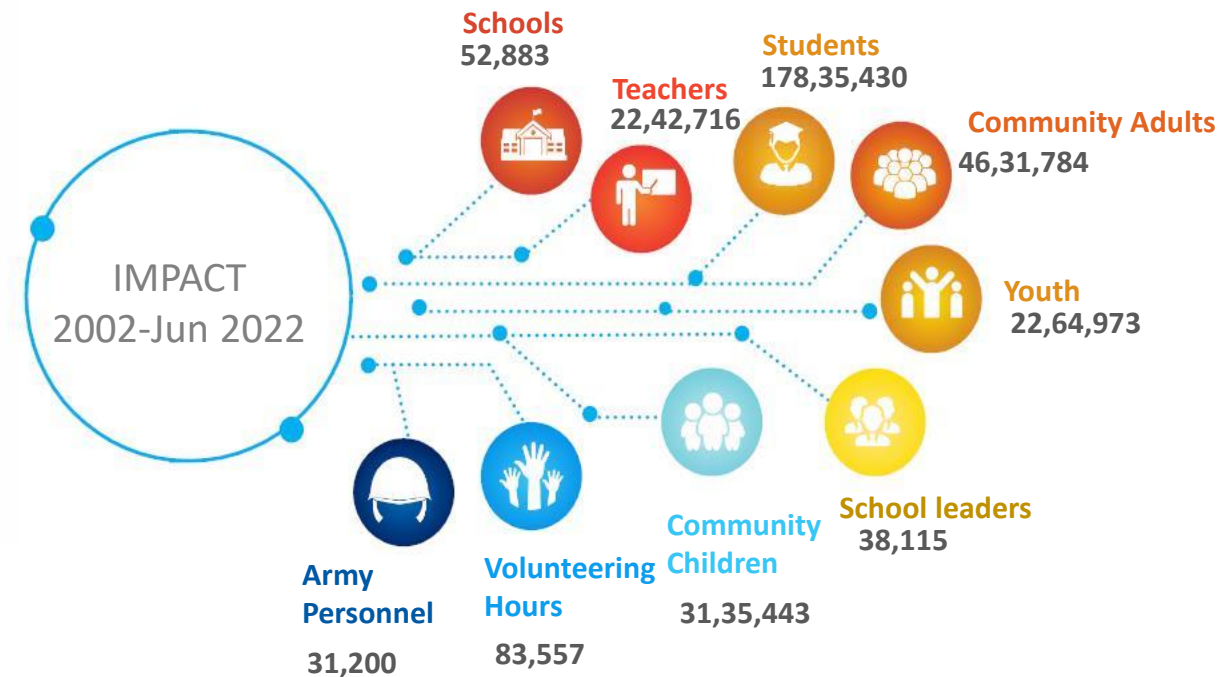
IMPACT
2002-Jun 2022

Schools
52,883

Teachers
22,42,716

Students
178,35,430

Community Adults
46,31,784

Youth
22,64,973

School leaders
38,115

Community Children
31,35,443

Volunteering Hours
83,557

Army Personnel
31,200